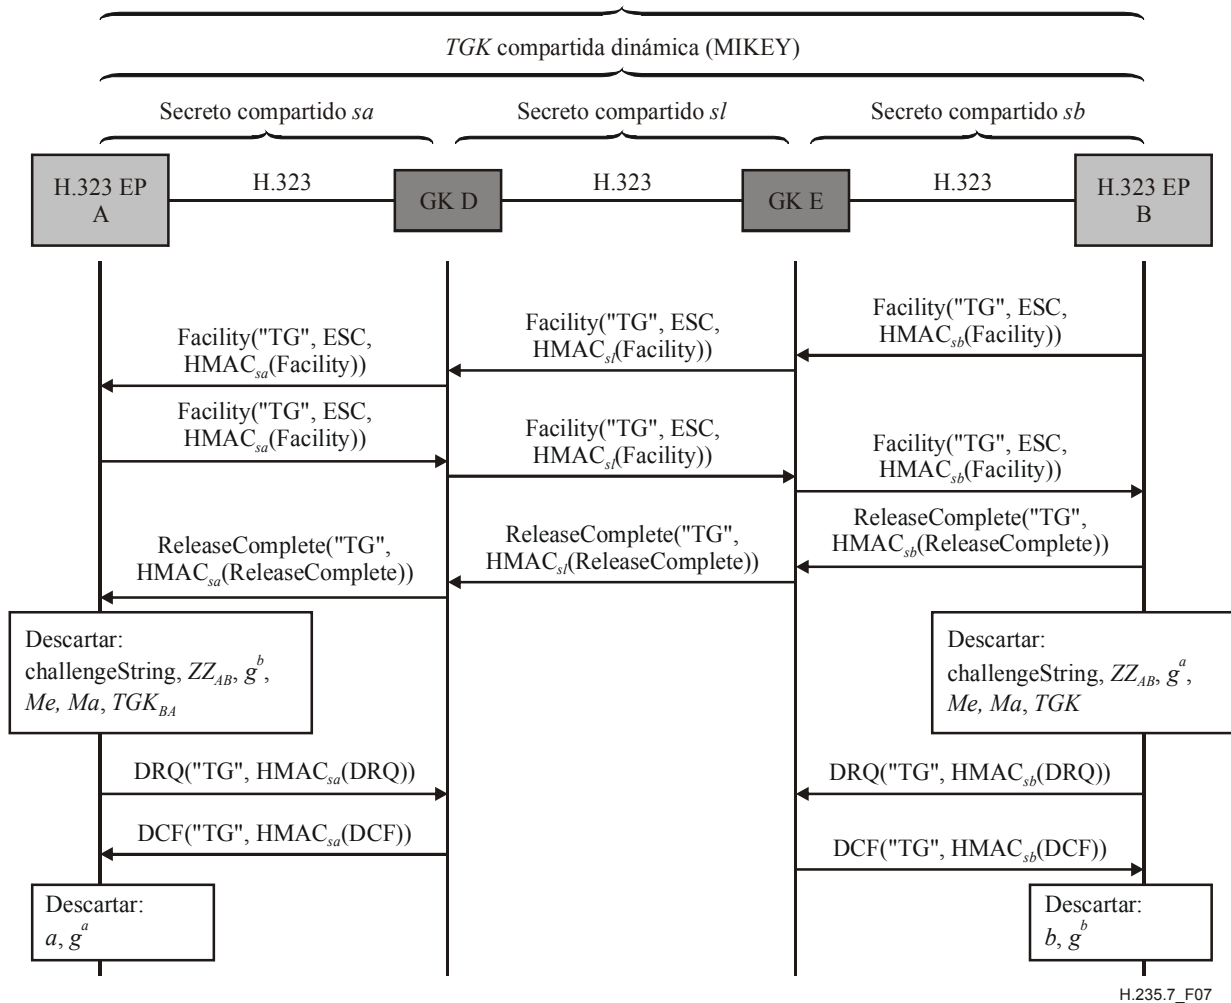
$TGK$ compartida dinámica (MIKEY)

Secreto compartido $sa$

Secreto compartido $sl$

Secreto compartido $sb$

H.323 EP A

H.323

GK D

H.323

GK E

H.323

H.323 EP B

Facility("TG", ESC, HMAC$_{sb}$(Facility))

Facility("TG", ESC, HMAC$_{sl}$(Facility))

Facility("TG", ESC, HMAC$_{sa}$(Facility))

Facility("TG", ESC, HMAC$_{sa}$(Facility))

Facility("TG", ESC, HMAC$_{sl}$(Facility))

Facility("TG", ESC, HMAC$_{sb}$(Facility))

ReleaseComplete("TG", HMAC$_{sb}$(ReleaseComplete))

ReleaseComplete("TG", HMAC$_{sl}$(ReleaseComplete))

ReleaseComplete("TG", HMAC$_{sa}$(ReleaseComplete))

Descartar: challengeString, $ZZ_{AB}$, $g^b$, $Me$, $Ma$, $TGK_{BA}$

Descartar: challengeString, $ZZ_{AB}$, $g^a$, $Me$, $Ma$, $TGK$

DRQ("TG", HMAC$_{sa}$(DRQ))

DRQ("TG", HMAC$_{sb}$(DRQ))

DCF("TG", HMAC$_{sa}$(DCF))

DCF("TG", HMAC$_{sb}$(DCF))

Descartar: $a$, $g^a$

Descartar: $b$, $g^b$

H.235.7_F07